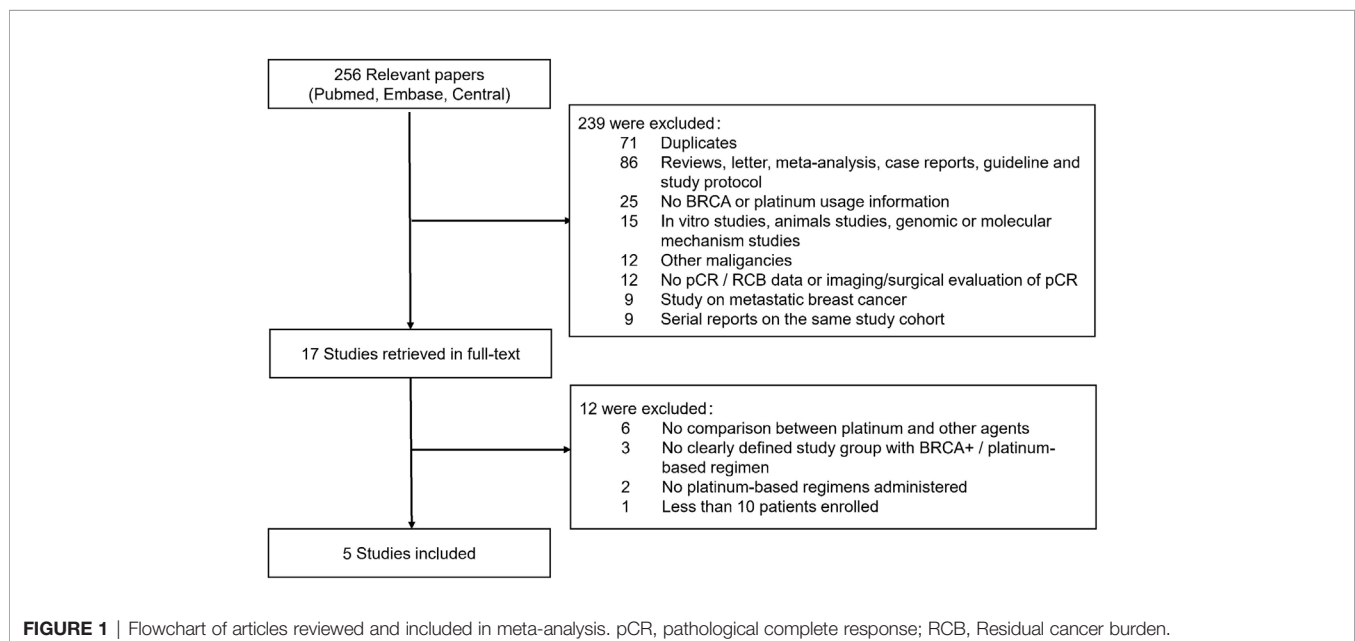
256 Relevant papers
(Pubmed, Embase, Central)

239 were excluded:
71 Duplicates
86 Reviews, letter, meta-analysis, case reports, guideline and study protocol
25 No BRCA or platinum usage information
15 In vitro studies, animals studies, genomic or molecular mechanism studies
12 Other maligancies
12 No pCR / RCB data or imaging/surgical evaluation of pCR
9 Study on metastatic breast cancer
9 Serial reports on the same study cohort

17 Studies retrieved in full-text

12 were excluded:
6 No comparison between platinum and other agents
3 No clearly defined study group with BRCA+ / platinum-based regimen
2 No platinum-based regimens administered
1 Less than 10 patients enrolled

5 Studies included

FIGURE 1 | Flowchart of articles reviewed and included in meta-analysis. pCR, pathological complete response; RCB, Residual cancer burden.